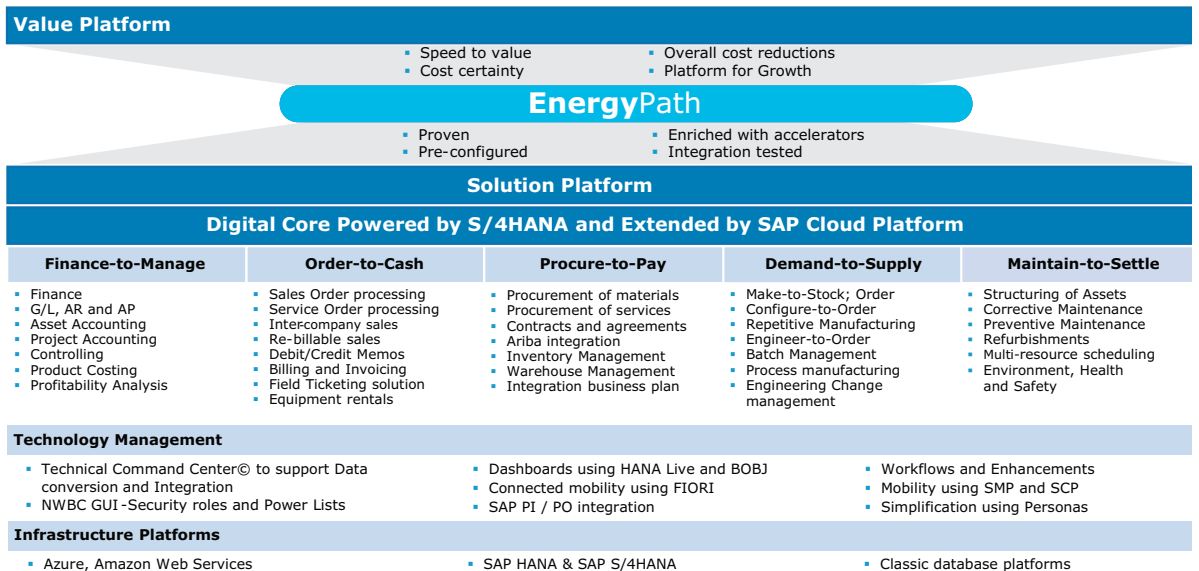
Value Platform

- Speed to value
- Cost certainty
- Overall cost reductions
- Platform for Growth

EnergyPath

- Proven
- Pre-configured
- Enriched with accelerators
- Integration tested

Solution Platform

Digital Core Powered by S/4HANA and Extended by SAP Cloud Platform

| Finance-to-Manage | Order-to-Cash | Procure-to-Pay | Demand-to-Supply | Maintain-to-Settle |
|---|---|---|---|---|
| Finance<br>G/L, AR and AP<br>Asset Accounting<br>Project Accounting<br>Controlling<br>Product Costing<br>Profitability Analysis | Sales Order processing<br>Service Order processing<br>Inter-company sales<br>Re-billable sales<br>Debit/Credit Memos<br>Billing and Invoicing<br>Field Ticketing solution<br>Equipment rentals | Procurement of materials<br>Procurement of services<br>Contracts and agreements<br>Ariba integration<br>Inventory Management<br>Warehouse Management<br>Integration business plan | Make-to-Stock; Order<br>Configure-to-Order<br>Repetitive Manufacturing<br>Engineer-to-Order<br>Batch Management<br>Process manufacturing<br>Engineering Change management | Structuring of Assets<br>Corrective Maintenance<br>Preventive Maintenance<br>Refurbishments<br>Multi-resource scheduling<br>Environment, Health and Safety |

Technology Management

- Technical Command Center© to support Data conversion and Integration
- NWBC GUI -Security roles and Power Lists
- Dashboards using HANA Live and BOBJ
- Connected mobility using FIORI
- SAP PI / PO integration
- Workflows and Enhancements
- Mobility using SMP and SCP
- Simplification using Personas

Infrastructure Platforms

- Azure, Amazon Web Services
- SAP HANA & SAP S/4HANA
- Classic database platforms